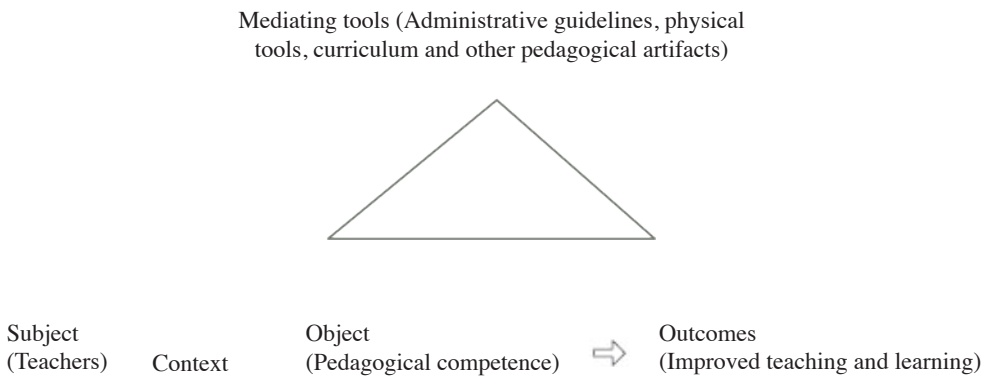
Mediating tools (Administrative guidelines, physical tools, curriculum and other pedagogical artifacts)

Subject (Teachers)

Context

Object (Pedagogical competence)

Outcomes (Improved teaching and learning)